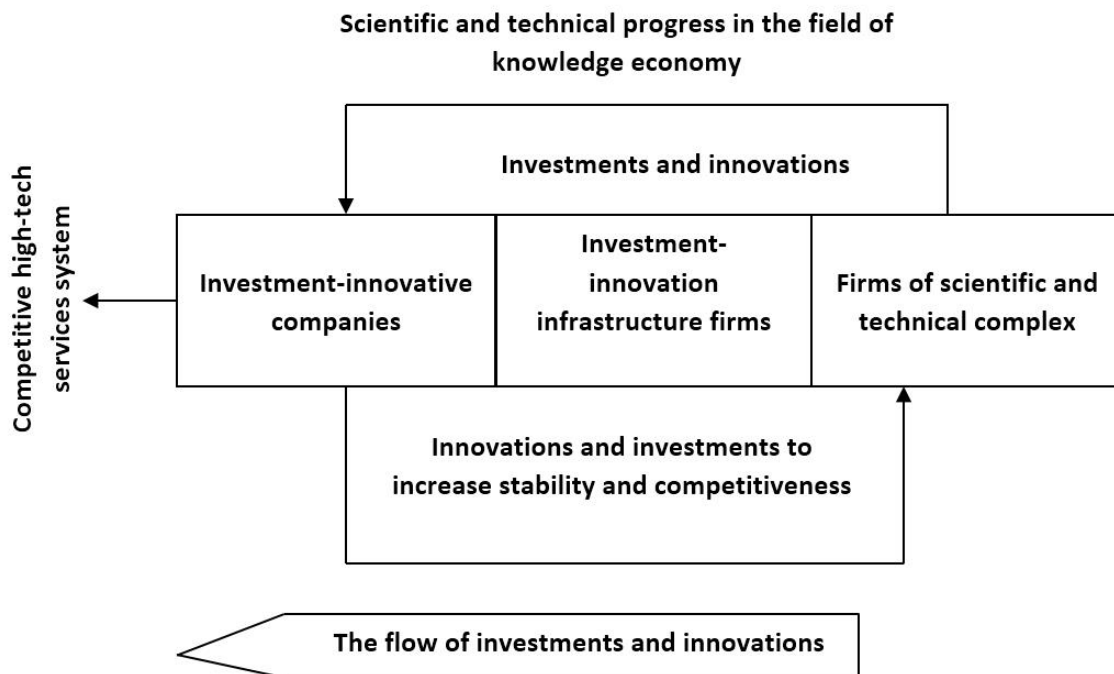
Scientific and technical progress in the field of knowledge economy

Investments and innovations

Competitive high-tech services system

Investment-innovative companies

Investment-innovation infrastructure firms

Firms of scientific and technical complex

Innovations and investments to increase stability and competitiveness

The flow of investments and innovations